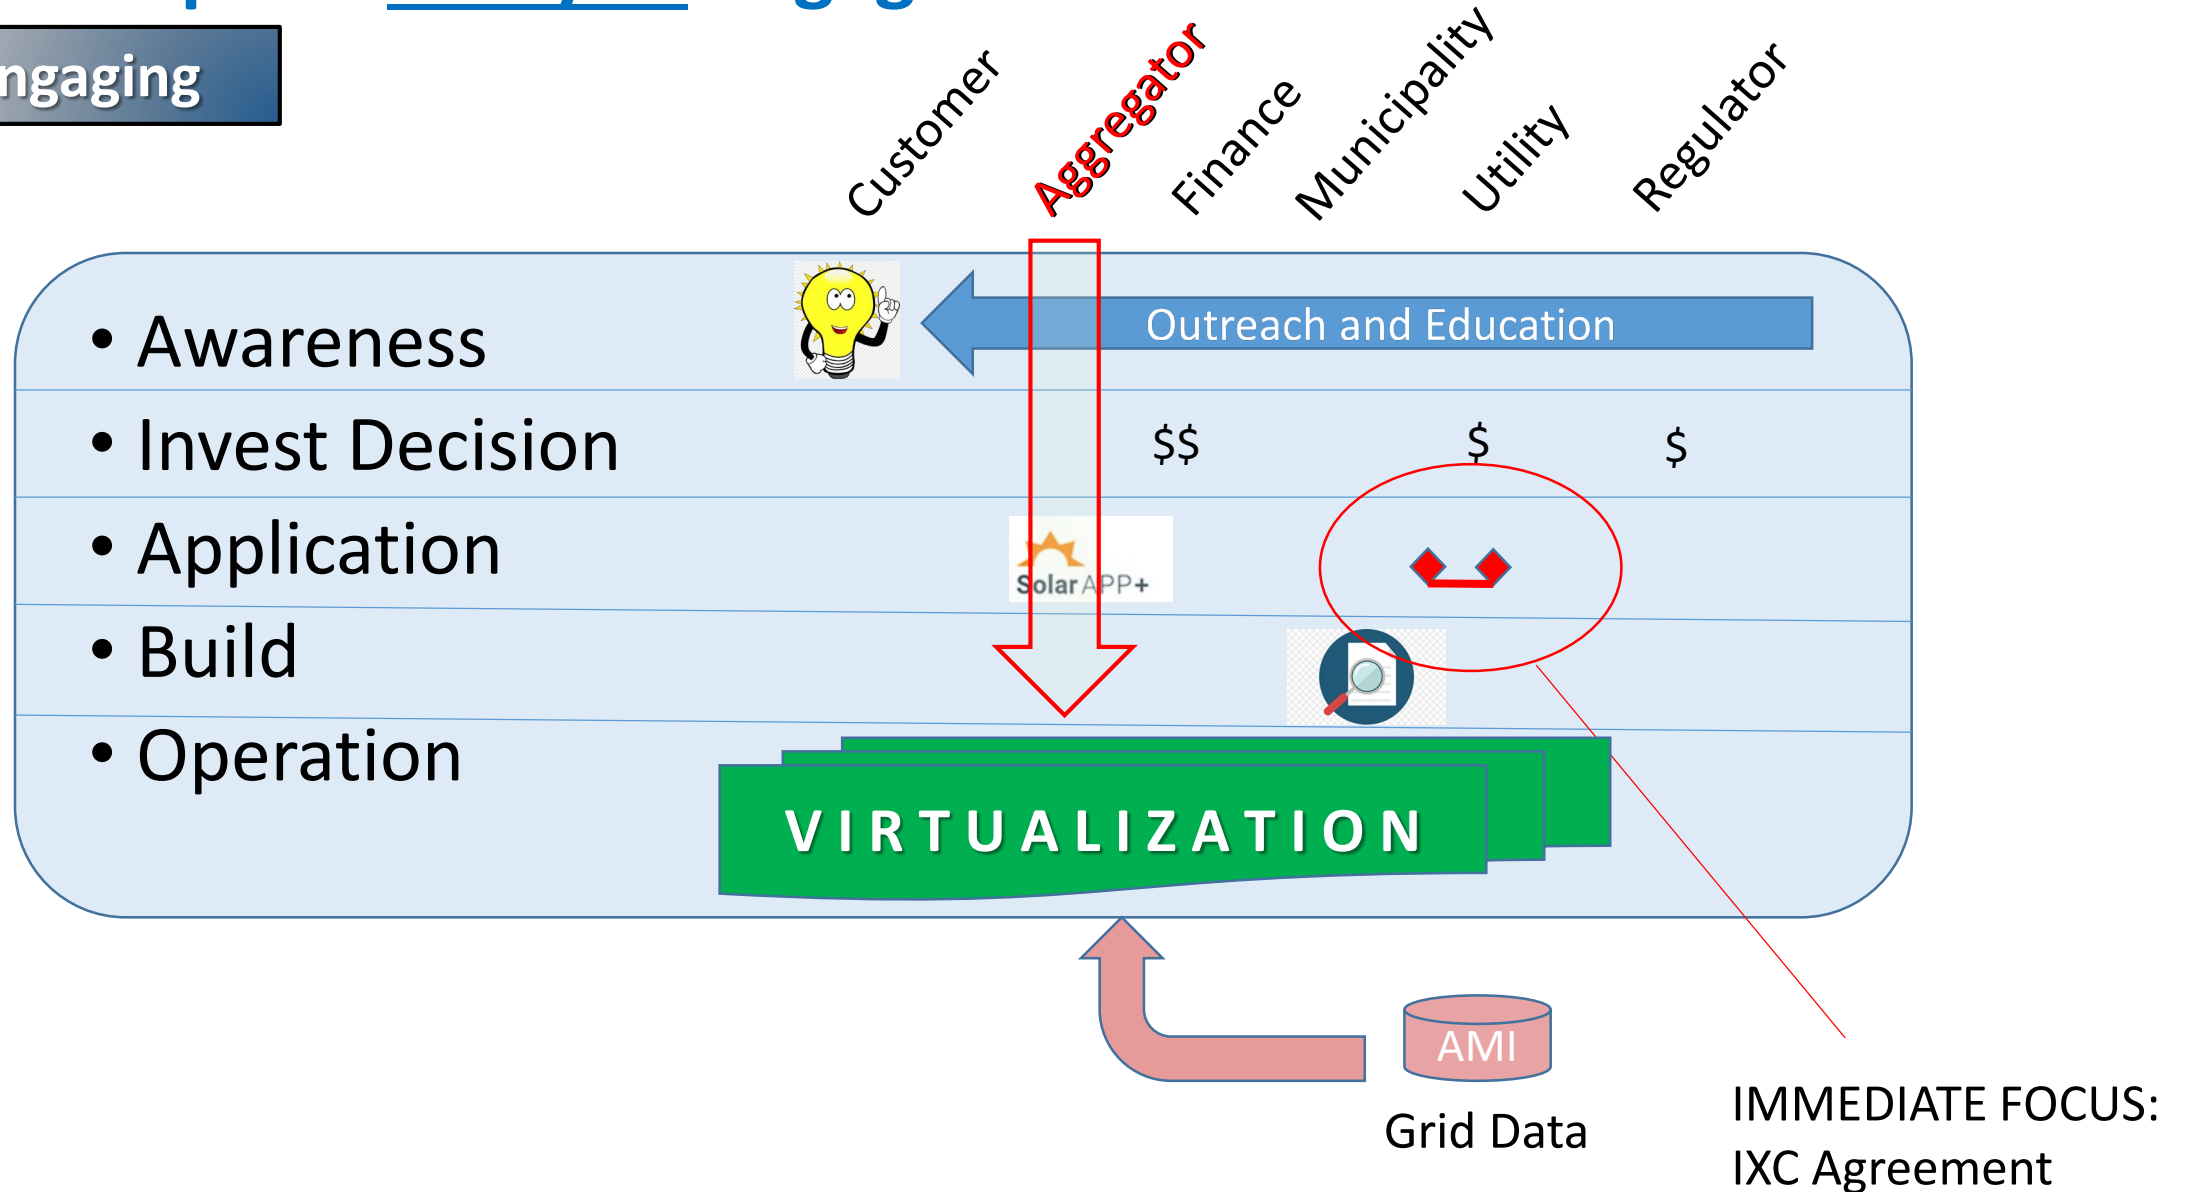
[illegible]

ngaging

Customer
Aggregator
Finance
Municipality
Utility
Regulator

• Awareness
• Invest Decision
• Application
• Build
• Operation

Outreach and Education

$$ $ $

SolarAPP+

VIRTUALIZATION

AMI

Grid Data

IMMEDIATE FOCUS:
IXC Agreement